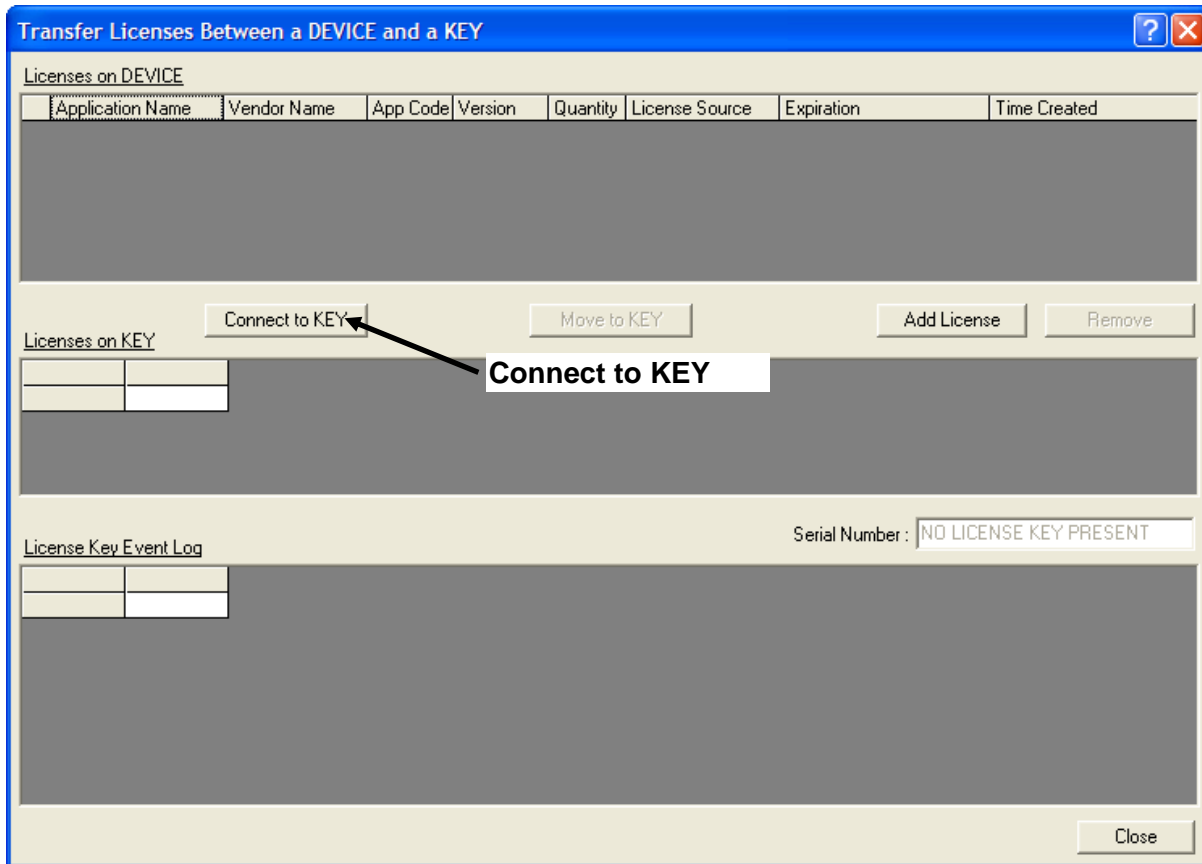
Transfer Licenses Between a DEVICE and a KEY

?

Licenses on DEVICE

| Application Name | Vendor Name | App Code | Version | Quantity | License Source | Expiration | Time Created |
|---|---|---|---|---|---|---|---|

Connect to KEY

Move to KEY

Add License

Remove

Licenses on KEY

Connect to KEY

Serial Number : NO LICENSE KEY PRESENT

License Key Event Log

Close